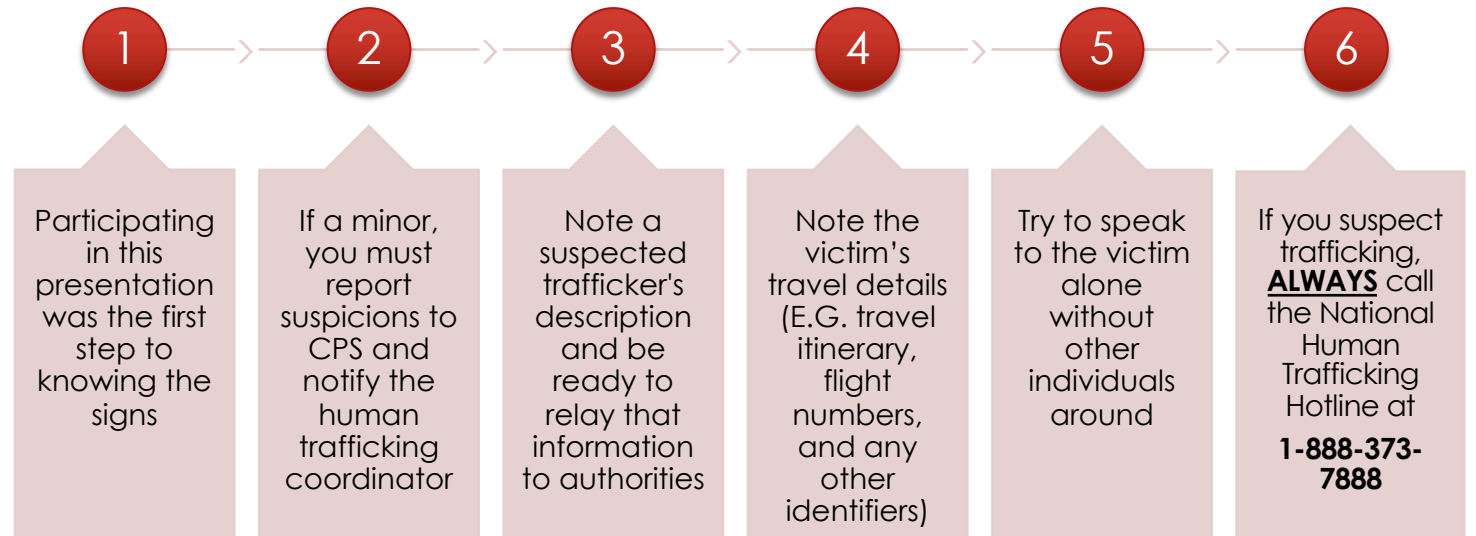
1

2

3

4

5

6

Participating in this presentation was the first step to knowing the signs

If a minor, you must report suspicions to CPS and notify the human trafficking coordinator

Note a suspected trafficker's description and be ready to relay that information to authorities

Note the victim's travel details (E.G. travel itinerary, flight numbers, and any other identifiers)

Try to speak to the victim alone without other individuals around

If you suspect trafficking, **ALWAYS** call the National Human Trafficking Hotline at

**1-888-373-7888**